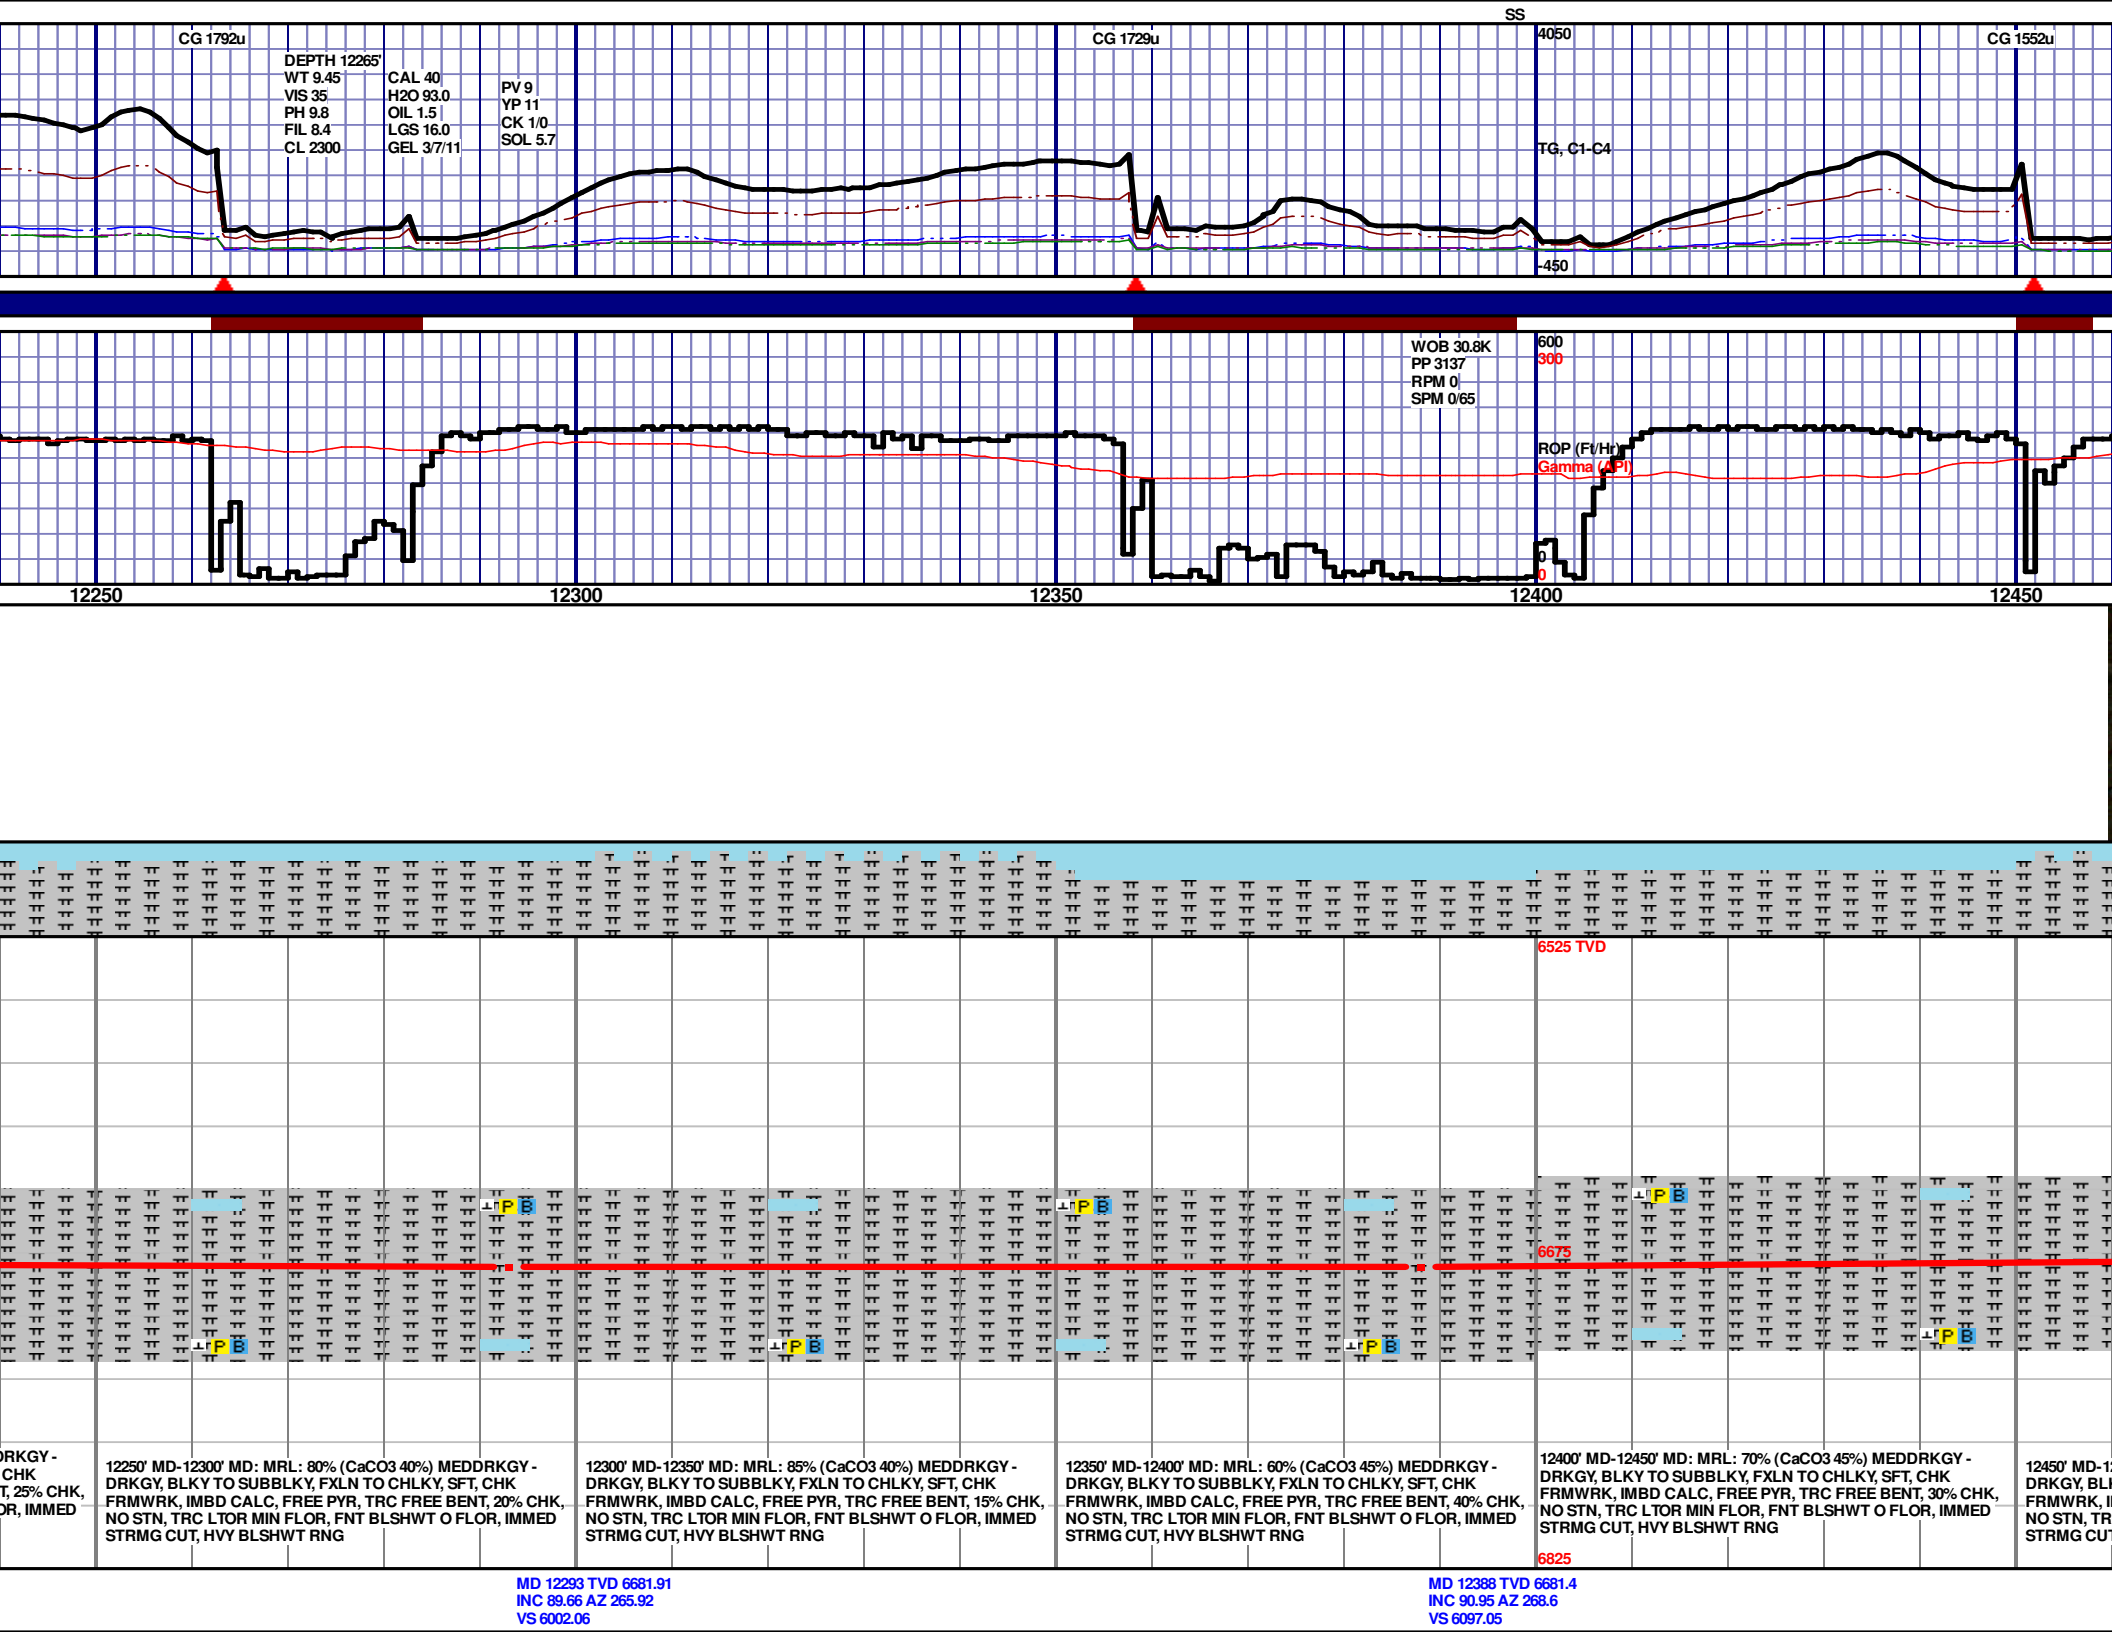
SS

CG 1792u

DEPTH 12265'
WT 9.45
VIS 35
PH 9.8
FIL 8.4
CL 2300

CAL 40
H2O 93.0
OIL 1.5
LGS 16.0
GEL 3/7/11

PV 9
YP 11
CK 1/0
SOL 5.7

CG 1729u

4050

TG, C1-C4

-450

CG 1552u

WOB 30.8K
PP 3137
RPM 0
SPM 0/65

600
300

ROP (Ft/Hr)
Gamma (API)

0
0

12250

12300

12350

12400

12450

6525 TVD

6675

6825

P B

P B

P B

P B

P B

P B

P B

P B

RKGY -
CHK
T, 25% CHK,
R, IMMED

12250' MD-12300' MD: MRL: 80% (CaCO3 40%) MEDDRKGY - DRKGY, BLKY TO SUBBLKY, FXLN TO CHLKY, SFT, CHK FRMWRK, IMBD CALC, FREE PYR, TRC FREE BENT, 20% CHK, NO STN, TRC LTOR MIN FLOR, FNT BLSHWT O FLOR, IMMED STRMG CUT, HVY BLSHWT RNG

12300' MD-12350' MD: MRL: 85% (CaCO3 40%) MEDDRKGY - DRKGY, BLKY TO SUBBLKY, FXLN TO CHLKY, SFT, CHK FRMWRK, IMBD CALC, FREE PYR, TRC FREE BENT, 15% CHK, NO STN, TRC LTOR MIN FLOR, FNT BLSHWT O FLOR, IMMED STRMG CUT, HVY BLSHWT RNG

12350' MD-12400' MD: MRL: 60% (CaCO3 45%) MEDDRKGY - DRKGY, BLKY TO SUBBLKY, FXLN TO CHLKY, SFT, CHK FRMWRK, IMBD CALC, FREE PYR, TRC FREE BENT, 40% CHK, NO STN, TRC LTOR MIN FLOR, FNT BLSHWT O FLOR, IMMED STRMG CUT, HVY BLSHWT RNG

12400' MD-12450' MD: MRL: 70% (CaCO3 45%) MEDDRKGY - DRKGY, BLKY TO SUBBLKY, FXLN TO CHLKY, SFT, CHK FRMWRK, IMBD CALC, FREE PYR, TRC FREE BENT, 30% CHK, NO STN, TRC LTOR MIN FLOR, FNT BLSHWT O FLOR, IMMED STRMG CUT, HVY BLSHWT RNG

12450' MD-1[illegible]
DRKGY, BL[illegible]
FRMWRK, I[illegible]
NO STN, TR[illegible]
STRMG CU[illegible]

MD 12293 TVD 6681.91
INC 89.66 AZ 265.92
VS 6002.06

MD 12388 TVD 6681.4
INC 90.95 AZ 268.6
VS 6097.05